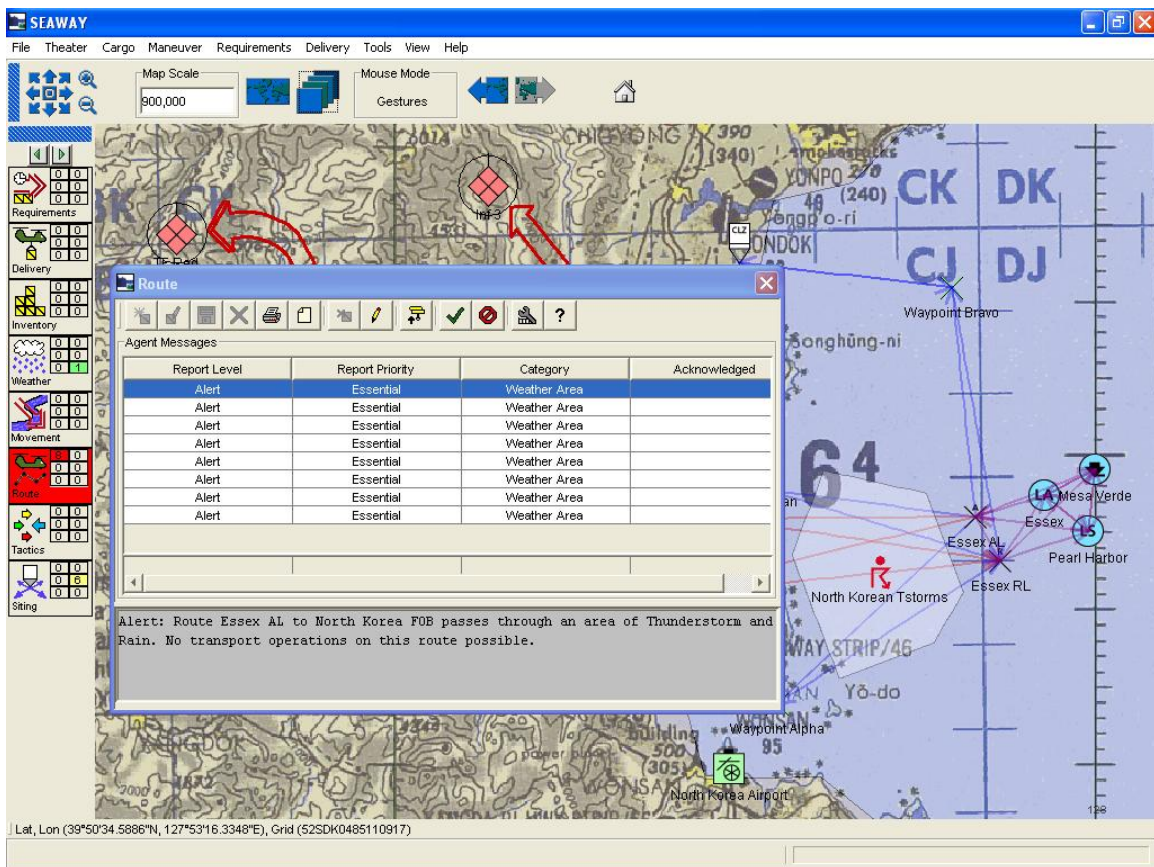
SEAWAY

File Theater Cargo Maneuver Requirements Delivery Tools View Help

Map Scale
900,000

Mouse Mode
Gestures

Requirements
Delivery
Inventory
Weather
Movement
Route
Tactics
Siting

0 0
0 0
0 1
8 0
0 6

Route

?

Agent Messages

| Report Level | Report Priority | Category | Acknowledged |
|---|---|---|---|
| Alert | Essential | Weather Area | |
| Alert | Essential | Weather Area | |
| Alert | Essential | Weather Area | |
| Alert | Essential | Weather Area | |
| Alert | Essential | Weather Area | |
| Alert | Essential | Weather Area | |
| Alert | Essential | Weather Area | |
| Alert | Essential | Weather Area | |

Alert: Route Essex AL to North Korea FOB passes through an area of Thunderstorm and Rain. No transport operations on this route possible.

CK DK CJ DJ
390
(340)
YONPO
(240)
ongpo-ri
CLZ
ONDOK
Inf 3
TF Red
Waypoint Bravo
Songhŭng-ni
64
Essex AL
Essex RL
Essex
Mesa Verde
Pearl Harbor
LA
LS
North Korean Tstorms
WAY STRIP/46
Yŏ-do
WONSAN
Waypoint Alpha
95
500
305
North Korea Airport
126

Lat, Lon (39°50'34.5886"N, 127°53'16.3348"E), Grid (52SDK0485110917)